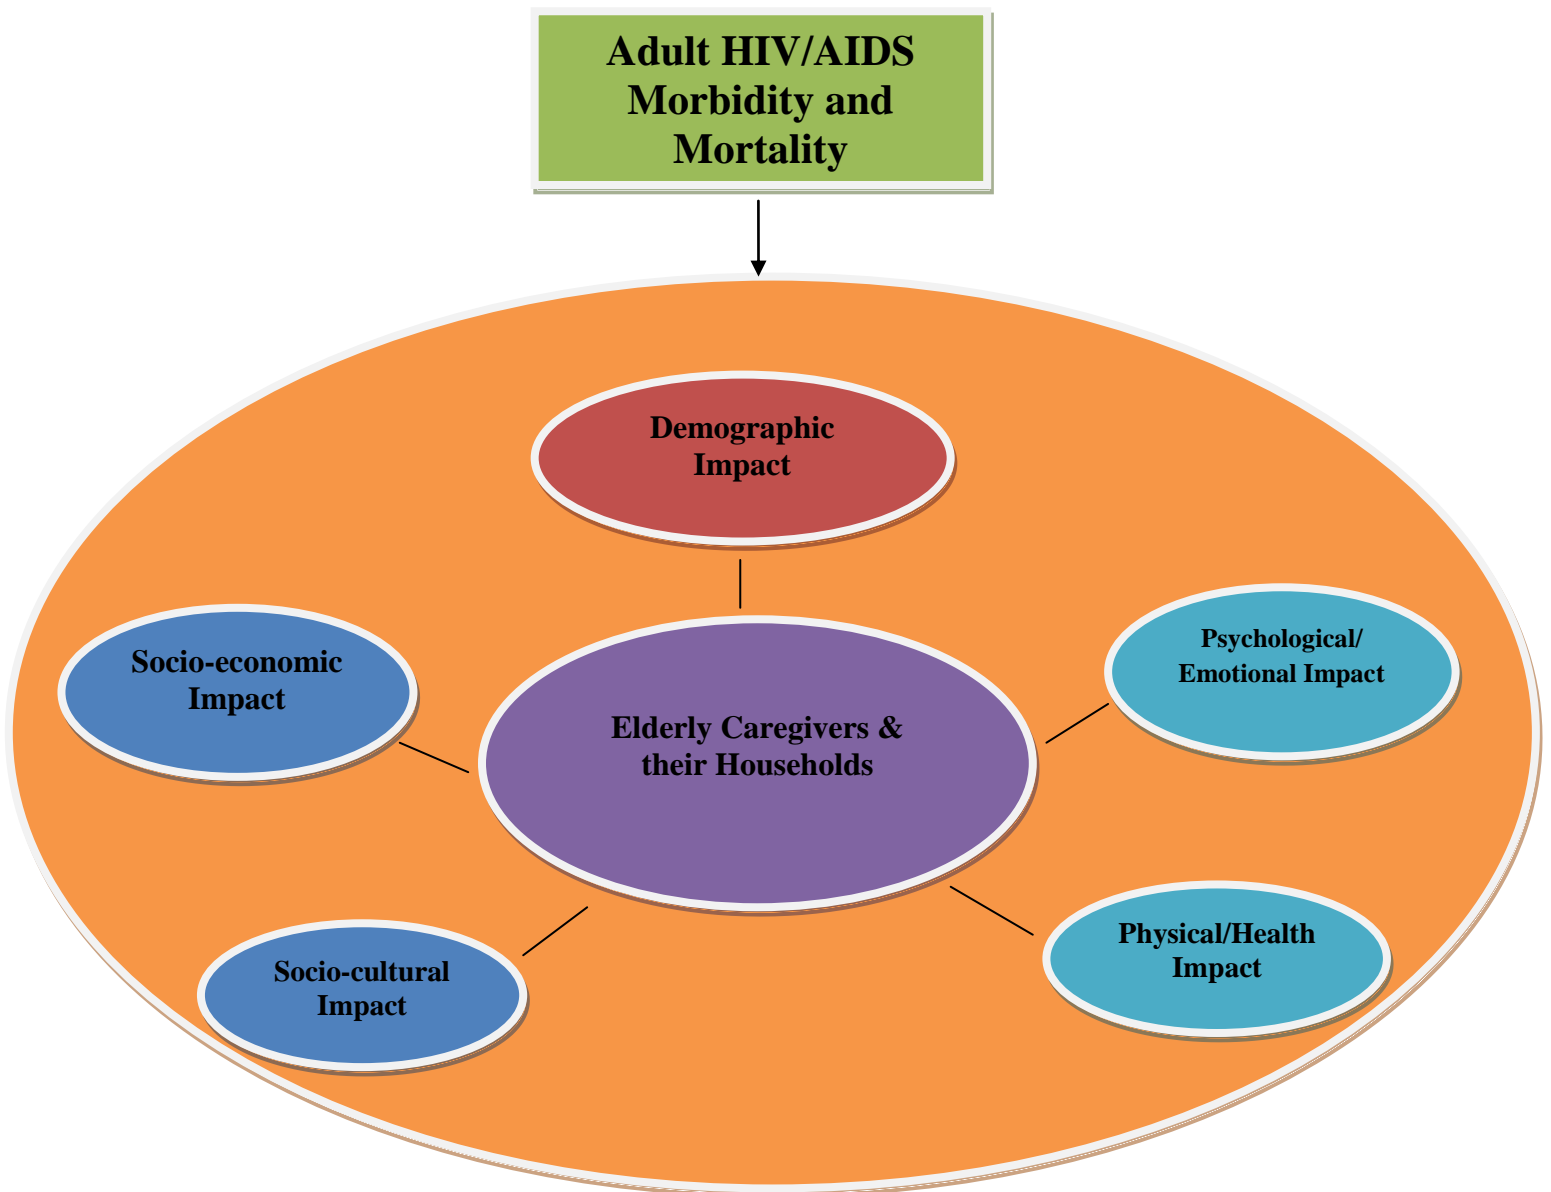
Adult HIV/AIDS Morbidity and Mortality

Demographic Impact

Socio-economic Impact

Elderly Caregivers & their Households

Psychological/ Emotional Impact

Socio-cultural Impact

Physical/Health Impact